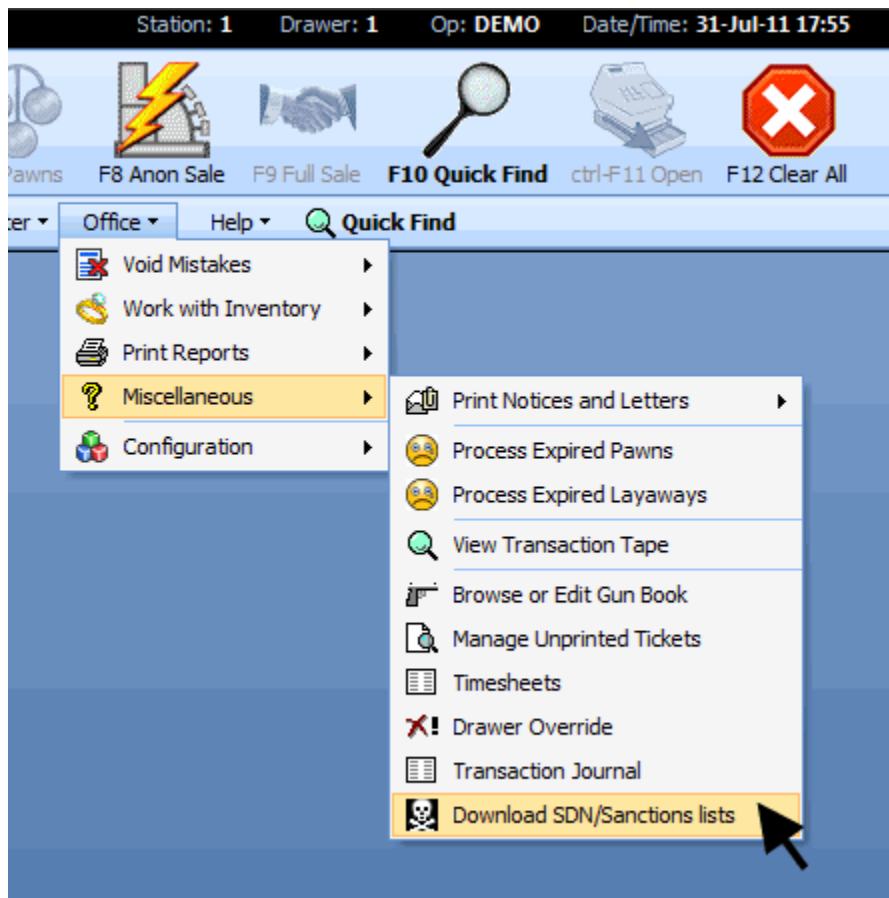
Station: 1 Drawer: 1 Op: DEMO Date/Time: 31-Jul-11 17:55

Pawns F8 Anon Sale F9 Full Sale F10 Quick Find ctrl-F11 Open F12 Clear All

ter ▾ Office ▾ Help ▾ Quick Find

Void Mistakes
Work with Inventory
Print Reports
Miscellaneous
Configuration

Print Notices and Letters
Process Expired Pawns
Process Expired Layaways
View Transaction Tape
Browse or Edit Gun Book
Manage Unprinted Tickets
Timesheets
Drawer Override
Transaction Journal
Download SDN/Sanctions lists